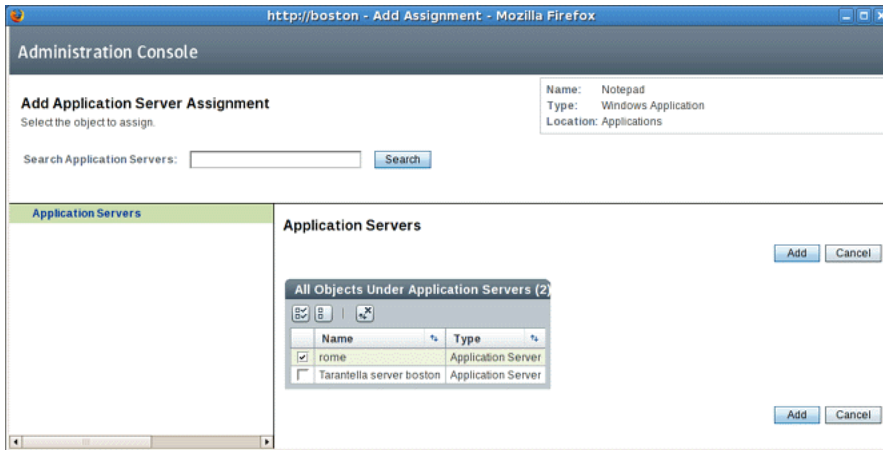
http://boston - Add Assignment - Mozilla Firefox

Administration Console

Add Application Server Assignment
Select the object to assign.

Name: Notepad
Type: Windows Application
Location: Applications

Search Application Servers: Search

Application Servers

Application Servers

Add Cancel

All Objects Under Application Servers (2)

| | Name | Type |
|---|---|---|
| ☑ | rome | Application Server |
| ☐ | Tarantella server boston | Application Server |

Add Cancel